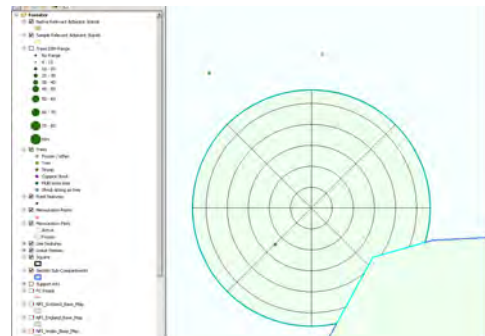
Forester
Native Relevant Between Stands
Sample Relevant Between Stands
Tree DBH Range
No Range
0 - 10
10 - 20
20 - 30
30 - 40
40 - 50
50 - 60
60 - 70
70 - 80
80+
Trees
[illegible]
Tree
Shrub
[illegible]
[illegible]
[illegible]
Fixed Features
Remeasure Points
Remeasure Plots
Active
Frozen
Line Features
Linear Features
Squares
Sector Sub-Compartments
Support Info
FC Grants
NFI_Scotland_Base_Map
NFI_England_Base_Map
NFI_Wales_Base_Map